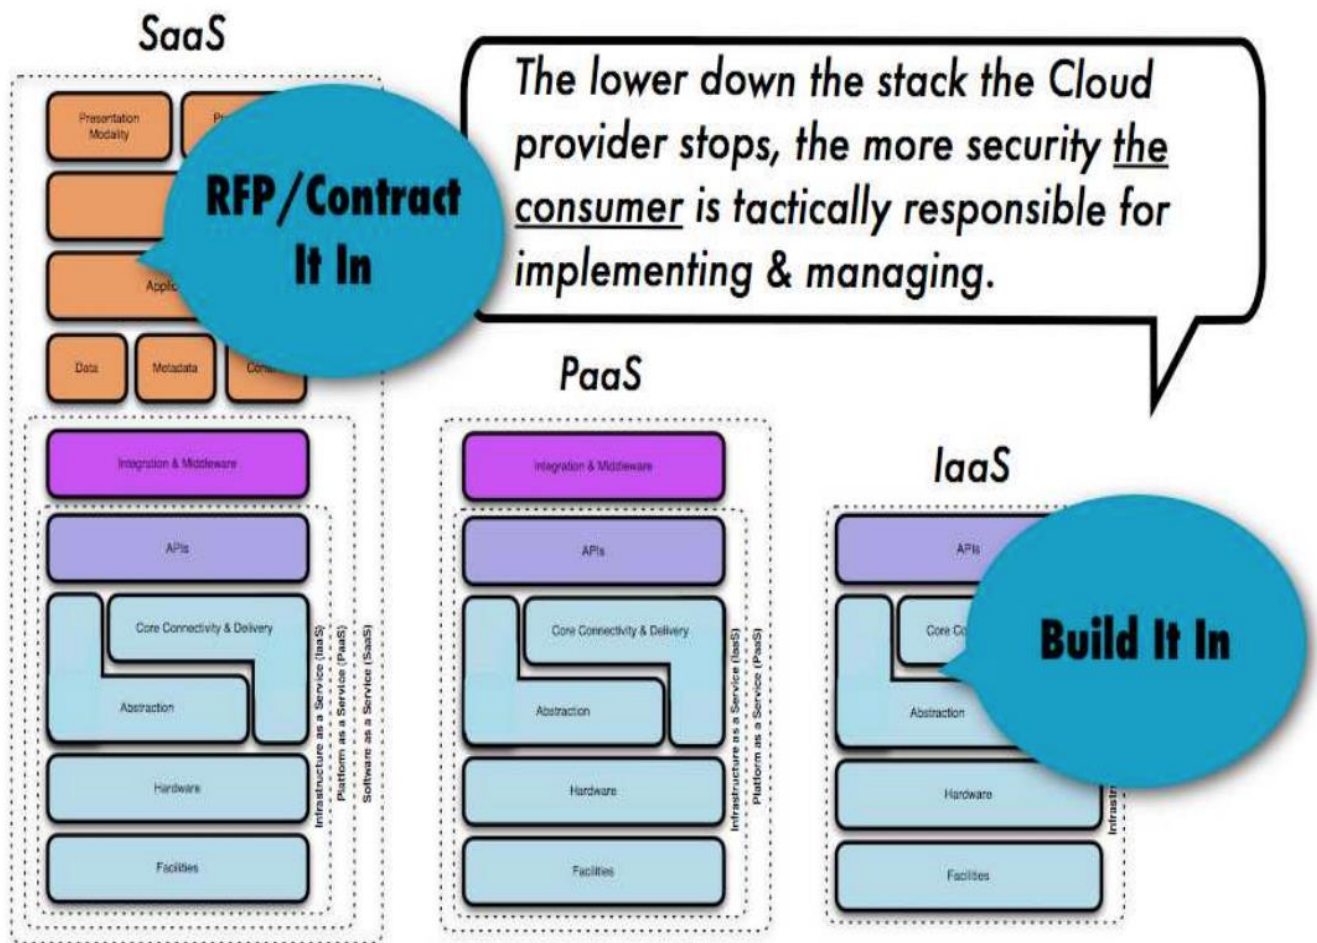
SaaS

The lower down the stack the Cloud provider stops, the more security the consumer is tactically responsible for implementing & managing.

Presentation Modality

Pr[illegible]

RFP/Contract It In

Applic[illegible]

Data

Metadata

Con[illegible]

Integration & Middleware

APIs

Core Connectivity & Delivery

Abstraction

Hardware

Facilities

Infrastructure as a Service (IaaS)

Platform as a Service (PaaS)

Software as a Service (SaaS)

PaaS

Integration & Middleware

APIs

Core Connectivity & Delivery

Abstraction

Hardware

Facilities

Infrastructure as a Service (IaaS)

Platform as a Service (PaaS)

IaaS

APIs

Core Co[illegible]

Build It In

Abstraction

Hardware

Facilities

Infrastr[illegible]